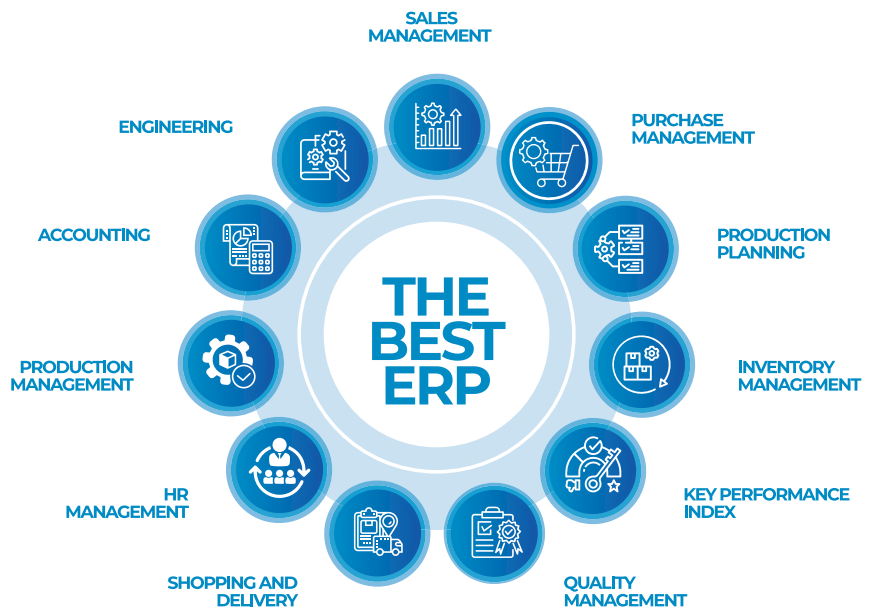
SALES MANAGEMENT

PURCHASE MANAGEMENT

PRODUCTION PLANNING

INVENTORY MANAGEMENT

KEY PERFORMANCE INDEX

QUALITY MANAGEMENT

SHOPPING AND DELIVERY

HR MANAGEMENT

PRODUCTION MANAGEMENT

ACCOUNTING

ENGINEERING

THE BEST ERP